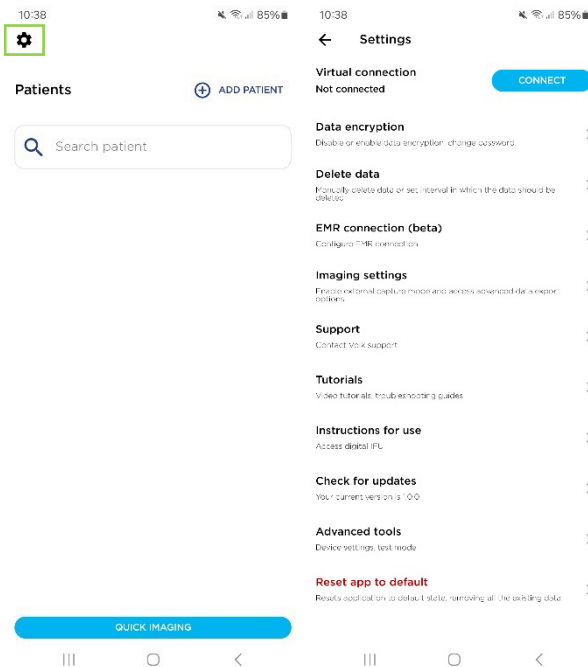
10:38 85%

Patients

ADD PATIENT

Search patient

QUICK IMAGING

10:38 85%

Settings

Virtual connection
Not connected

CONNECT

Data encryption
Disable or enable data encryption, change password.

Delete data
Manually delete data or set interval in which the data should be deleted

EMR connection (beta)
Configure EMR connection

Imaging settings
Enable external capture mode and access advanced data export options

Support
Contact Volk support

Tutorials
Video tutorials, troubleshooting guides

Instructions for use
Access digital IFU

Check for updates
Your current version is 1.0.0

Advanced tools
Device settings, test mode

Reset app to default
Resets application to default state, removing all the existing data